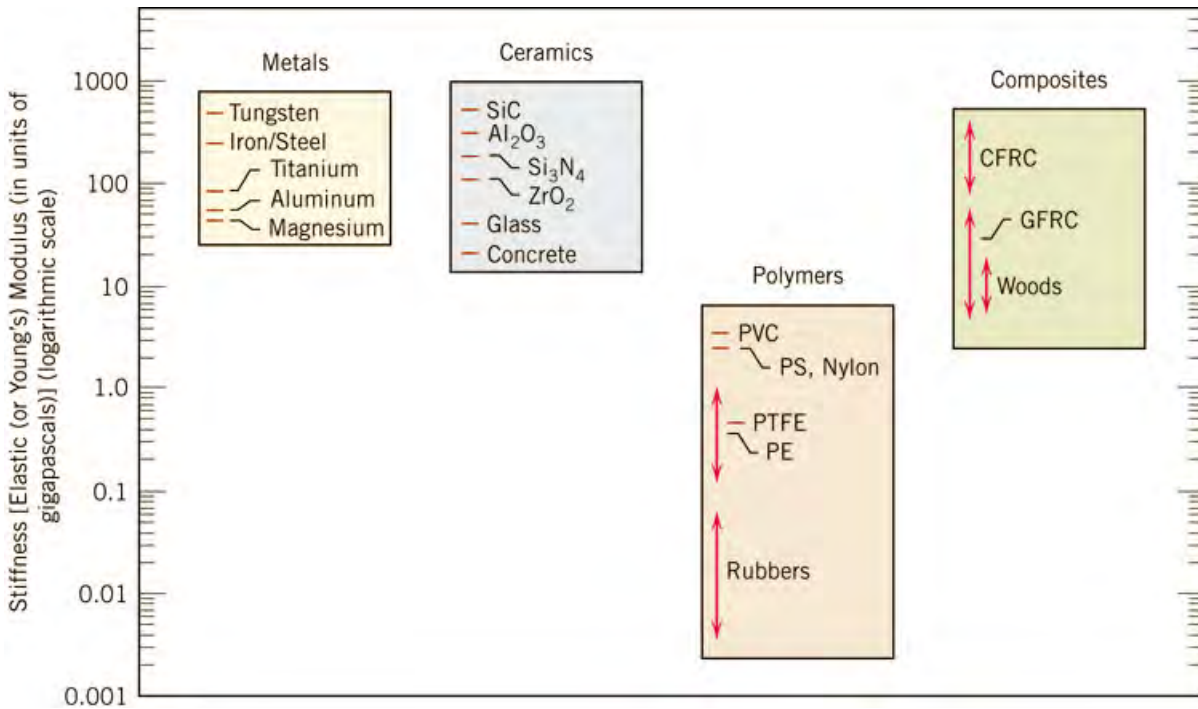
Stiffness [Elastic (or Young's) Modulus (in units of gigapascals)] (logarithmic scale)

1000
100
10
1.0
0.1
0.01
0.001

Metals
Tungsten
Iron/Steel
Titanium
Aluminum
Magnesium

Ceramics
SiC
$Al_2O_3$
$Si_3N_4$
$ZrO_2$
Glass
Concrete

Polymers
PVC
PS, Nylon
PTFE
PE
Rubbers

Composites
CFRC
GFRC
Woods